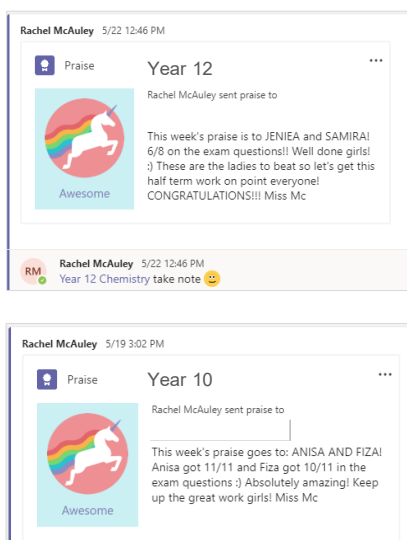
Rachel McAuley 5/22 12:46 PM

Praise

Year 12

Rachel McAuley sent praise to

Awesome

This week's praise is to JENIEA and SAMIRA! 6/8 on the exam questions!! Well done girls! :) These are the ladies to beat so let's get this half term work on point everyone! CONGRATULATIONS!!! Miss Mc

RM Rachel McAuley 5/22 12:46 PM
Year 12 Chemistry take note 🙂

Rachel McAuley 5/19 3:02 PM

Praise

Year 10

Rachel McAuley sent praise to

Awesome

This week's praise goes to: ANISA AND FIZA! Anisa got 11/11 and Fiza got 10/11 in the exam questions :) Absolutely amazing! Keep up the great work girls! Miss Mc